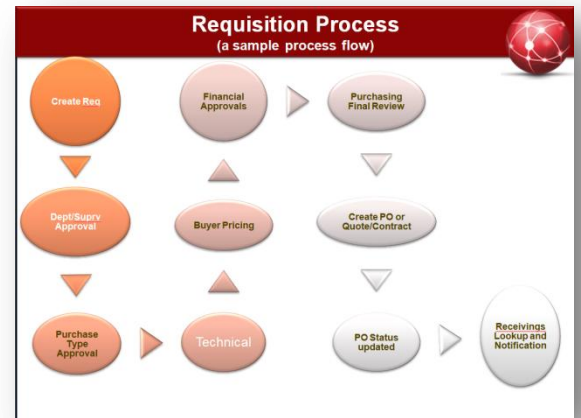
Requisition Process
(a sample process flow)

Create Req

Dept/Suprv Approval

Purchase Type Approval

Technical

Buyer Pricing

Financial Approvals

Purchasing Final Review

Create PO or Quote/Contract

PO Status updated

Receivings Lookup and Notification